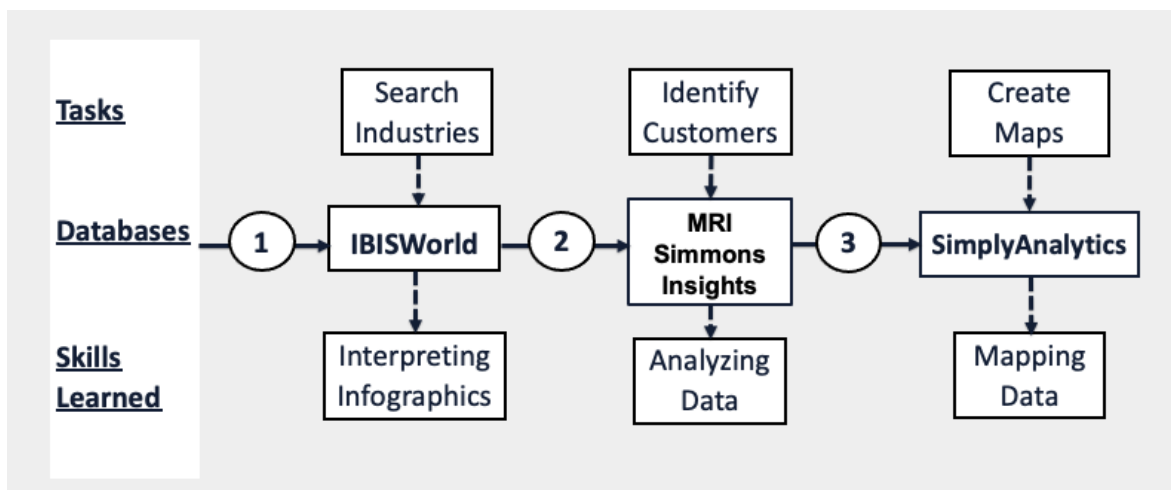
Tasks

Databases

Skills Learned

Search Industries

1

IBISWorld

Interpreting Infographics

Identify Customers

2

MRI Simmons Insights

Analyzing Data

Create Maps

3

SimplyAnalytics

Mapping Data